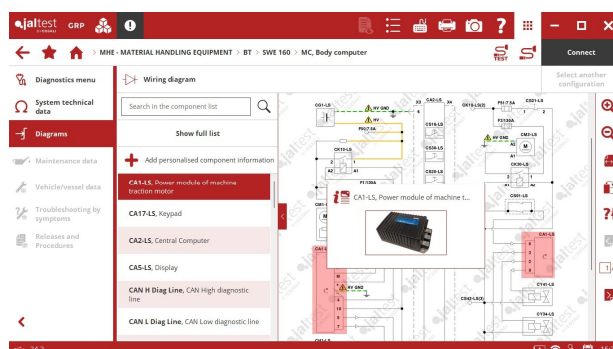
jaltest GRP

MHE - MATERIAL HANDLING EQUIPMENT > BT > SWE 160 > MC, Body computer

Connect

Select another configuration

Diagnostics menu

System technical data

Diagrams

Maintenance data

Vehicle/vessel data

Troubleshooting by symptoms

Releases and Procedures

Wiring diagram

Search in the component list

Show full list

Add personalised component information

CA1-LS, Power module of machine traction motor

CA17-LS, Keypad

CA2-LS, Central Computer

CA5-LS, Display

CAN H Diag Line, CAN High diagnostic line

CAN L Diag Line, CAN Low diagnostic line

CA1-LS, Power module of machine t...

CG1-LS

HV GND

HV

F56/7.5A

CX10-LS

F1/30A

CA2-LS

CS16-LS

CS26-LS

CS36-LS

F5/7.5A

F21/20A

CA1-LS

CS01-LS

CX30-LS

CY41-LS

CY34-LS

CS42-LS

HV GND